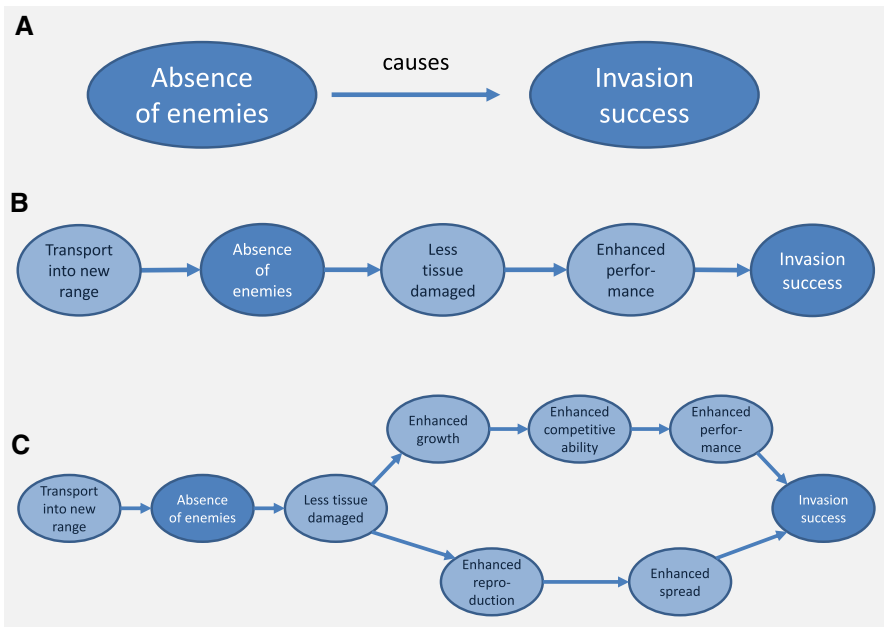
A

Absence of enemies

causes

Invasion success

B

Transport into new range

Absence of enemies

Less tissue damaged

Enhanced performance

Invasion success

C

Transport into new range

Absence of enemies

Less tissue damaged

Enhanced growth

Enhanced competitive ability

Enhanced performance

Enhanced reproduction

Enhanced spread

Invasion success